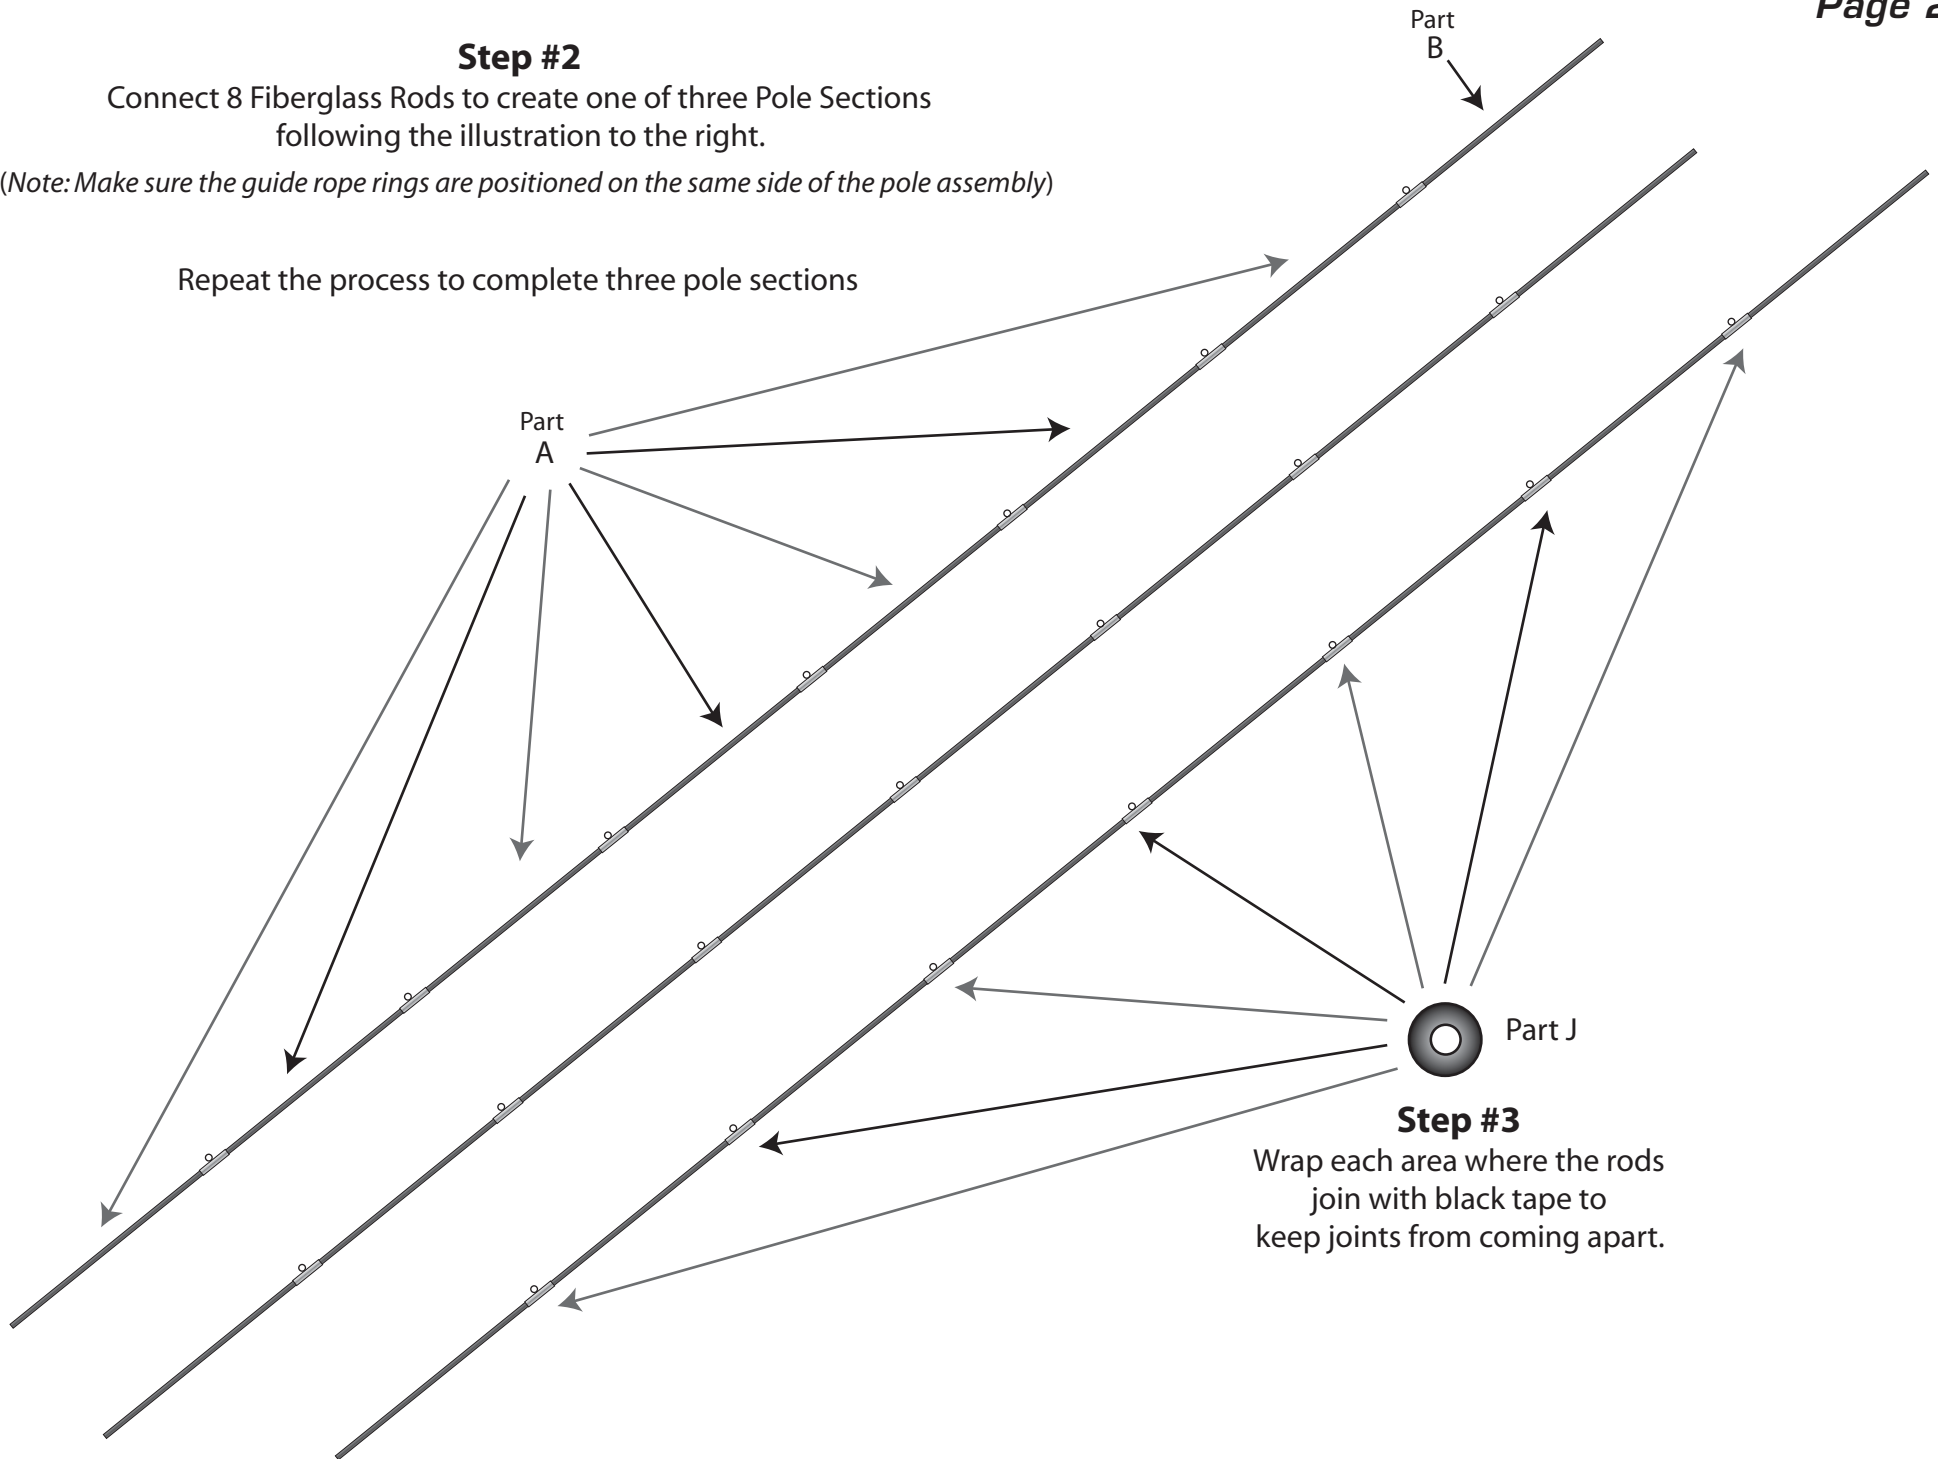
Page 2

Part
B

Step #2
Connect 8 Fiberglass Rods to create one of three Pole Sections following the illustration to the right.
(Note: Make sure the guide rope rings are positioned on the same side of the pole assembly)

Repeat the process to complete three pole sections

Part
A

Part J

Step #3
Wrap each area where the rods join with black tape to keep joints from coming apart.